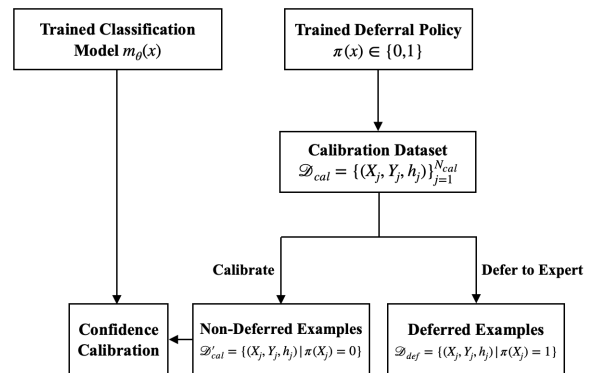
Trained Classification Model $m_\theta(x)$

Trained Deferral Policy $\pi(x) \in \{0,1\}$

Calibration Dataset $\mathscr{D}_{cal} = \{(X_j, Y_j, h_j)\}_{j=1}^{N_{cal}}$

Calibrate

Defer to Expert

Confidence Calibration

Non-Deferred Examples $\mathscr{D}'_{cal} = \{(X_j, Y_j, h_j) \mid \pi(X_j) = 0\}$

Deferred Examples $\mathscr{D}_{def} = \{(X_j, Y_j, h_j) \mid \pi(X_j) = 1\}$